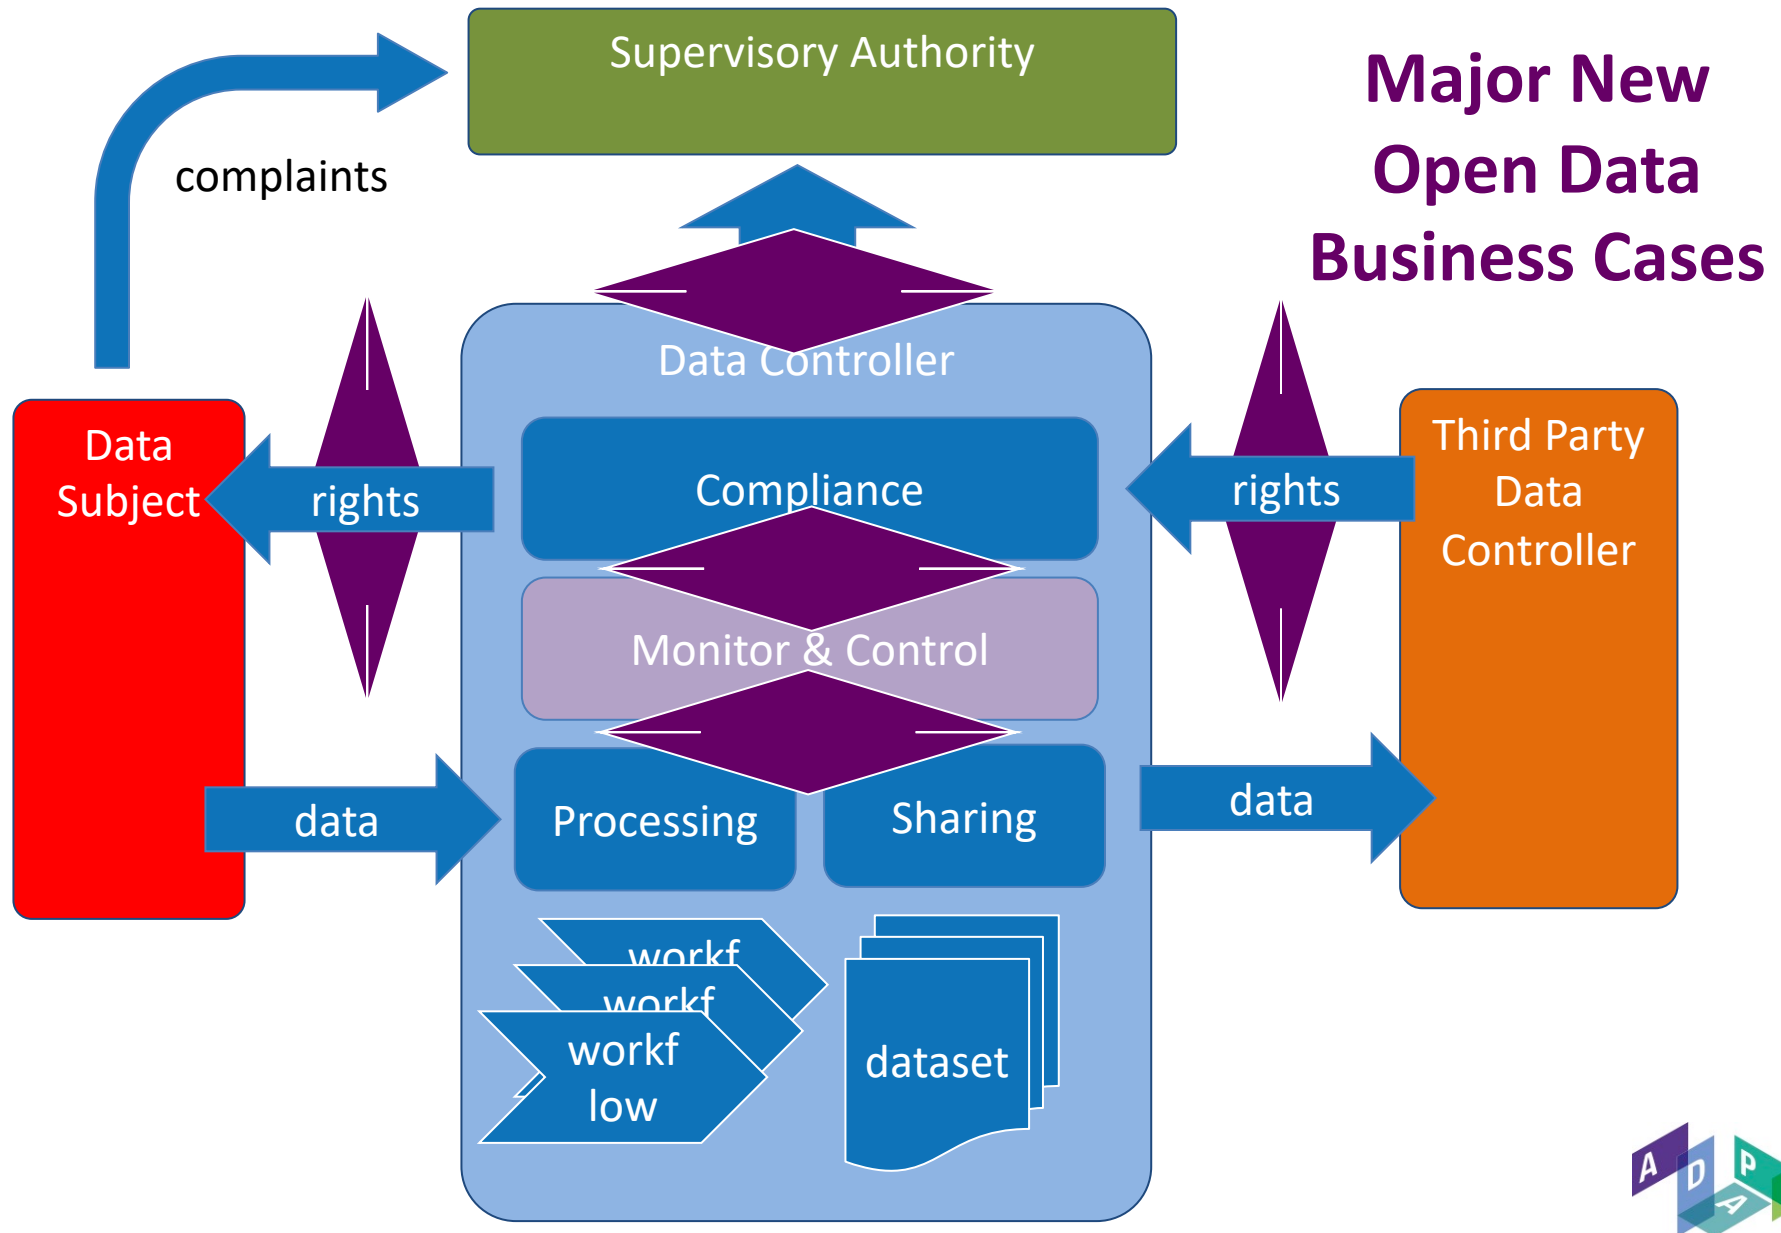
Supervisory Authority

Major New Open Data Business Cases

complaints

Data Controller

Data Subject

rights

Compliance

rights

Third Party Data Controller

Monitor & Control

data

Processing

Sharing

data

workf

workf

workf low

dataset

A D P A